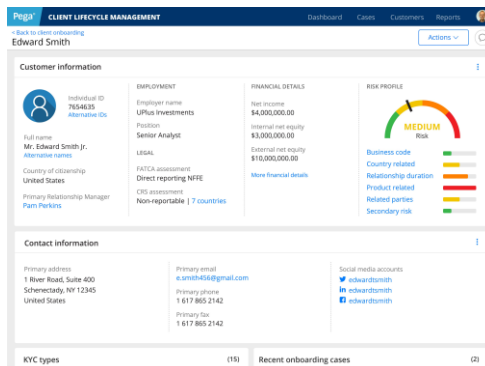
Pega CLIENT LIFECYCLE MANAGEMENT

Dashboard Cases Customers Reports

< Back to client onboarding
Edward Smith

Actions

Customer information

Individual ID
7654635
Alternative IDs

Full name
Mr. Edward Smith
Alternative names

Country of citizenship
United States

Primary Relationship Manager
Pam Perkins

EMPLOYMENT
Employer name
UPlus Investments
Position
Senior Analyst

LEGAL
FATCA assessment
Direct reporting NFFE
CRS assessment
Non-reportable | 7 countries

FINANCIAL DETAILS
Net income
$4,000,000.00
Internal net equity
$3,000,000.00
External net equity
$10,000,000.00
More financial details

RISK PROFILE
MEDIUM
Risk

Business code
Country related
Relationship duration
Product related
Related parties
Secondary risk

Contact information

Primary address
1 River Road, Suite 400
Schenectady, NY 12345
United States

Primary email
e.smith456@gmail.com
Primary phone
1 617 865 2142
Primary fax
1 617 865 2142

Social media accounts
edwardsmith
edwardsmith
edwardsmith

KYC types (15)

Recent onboarding cases (2)